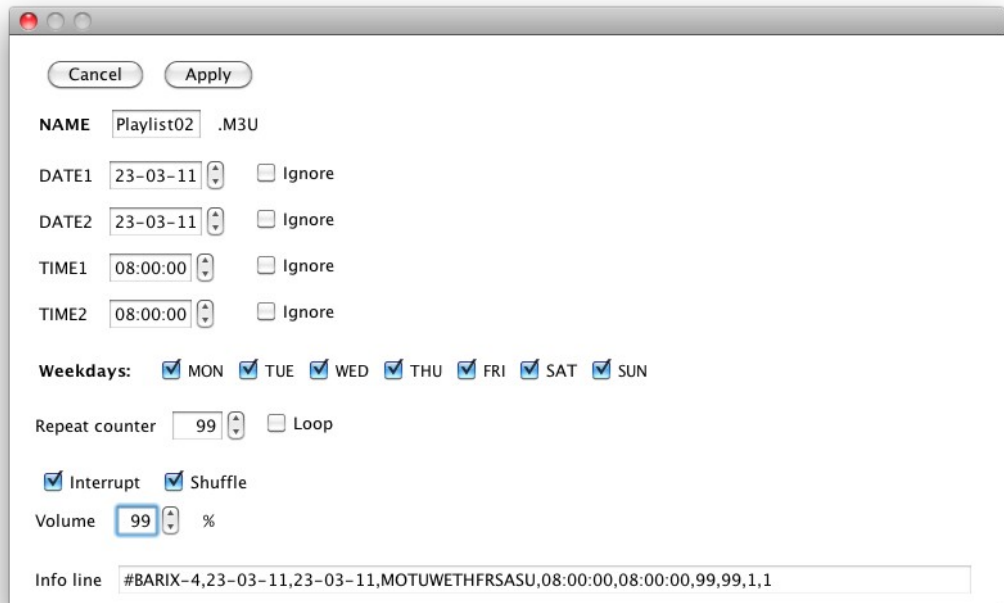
Cancel Apply

NAME Playlist02 .M3U

DATE1 23-03-11 Ignore

DATE2 23-03-11 Ignore

TIME1 08:00:00 Ignore

TIME2 08:00:00 Ignore

Weekdays: MON TUE WED THU FRI SAT SUN

Repeat counter 99 Loop

Interrupt Shuffle

Volume 99 %

Info line #BARIX-4,23-03-11,23-03-11,MOTUWETHFRSASU,08:00:00,08:00:00,99,99,1,1